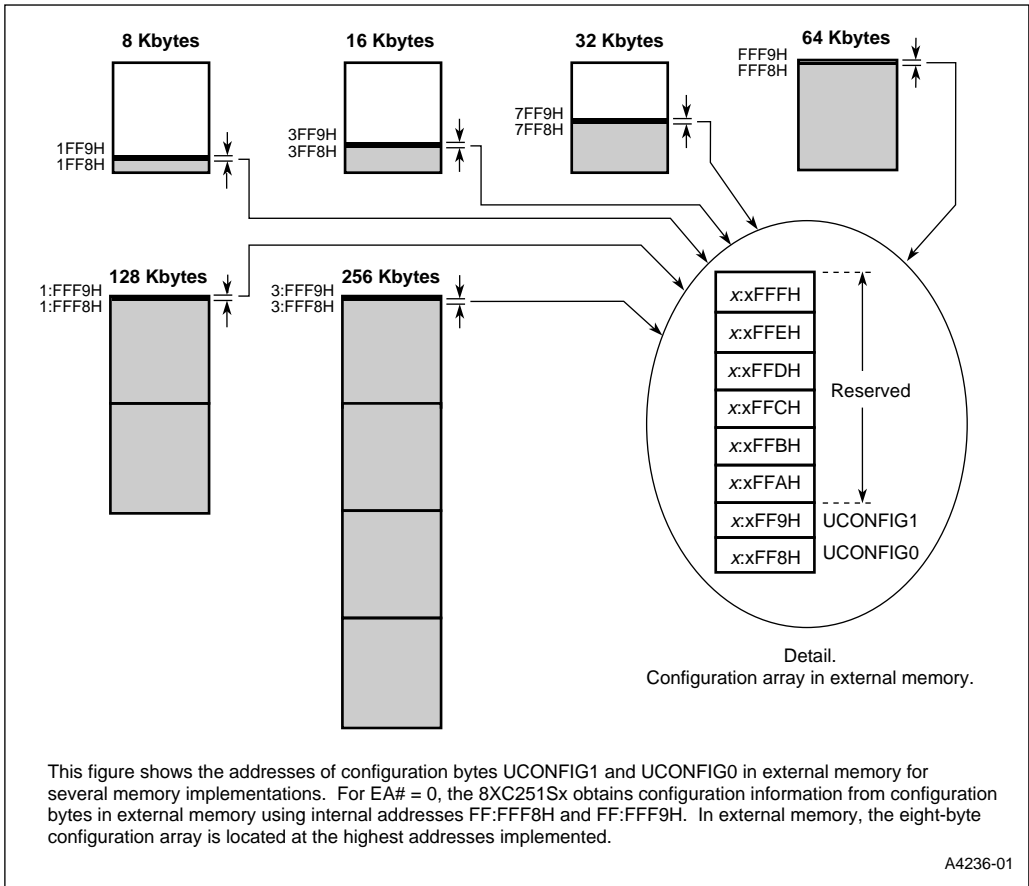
8 Kbytes

1FF9H
1FF8H

16 Kbytes

3FF9H
3FF8H

32 Kbytes

7FF9H
7FF8H

64 Kbytes

FFF9H
FFF8H

128 Kbytes

1:FFF9H
1:FFF8H

256 Kbytes

3:FFF9H
3:FFF8H

| | |
|---|---|
| x:xFFFH | Reserved |
| x:xFFEH | |
| x:xFFDH | |
| x:xFFCH | |
| x:xFFBH | |
| x:xFFAH | |
| x:xFF9H | UCONFIG1 |
| x:xFF8H | UCONFIG0 |

Detail.
Configuration array in external memory.

This figure shows the addresses of configuration bytes UCONFIG1 and UCONFIG0 in external memory for several memory implementations. For EA# = 0, the 8XC251Sx obtains configuration information from configuration bytes in external memory using internal addresses FF:FFF8H and FF:FFF9H. In external memory, the eight-byte configuration array is located at the highest addresses implemented.

A4236-01